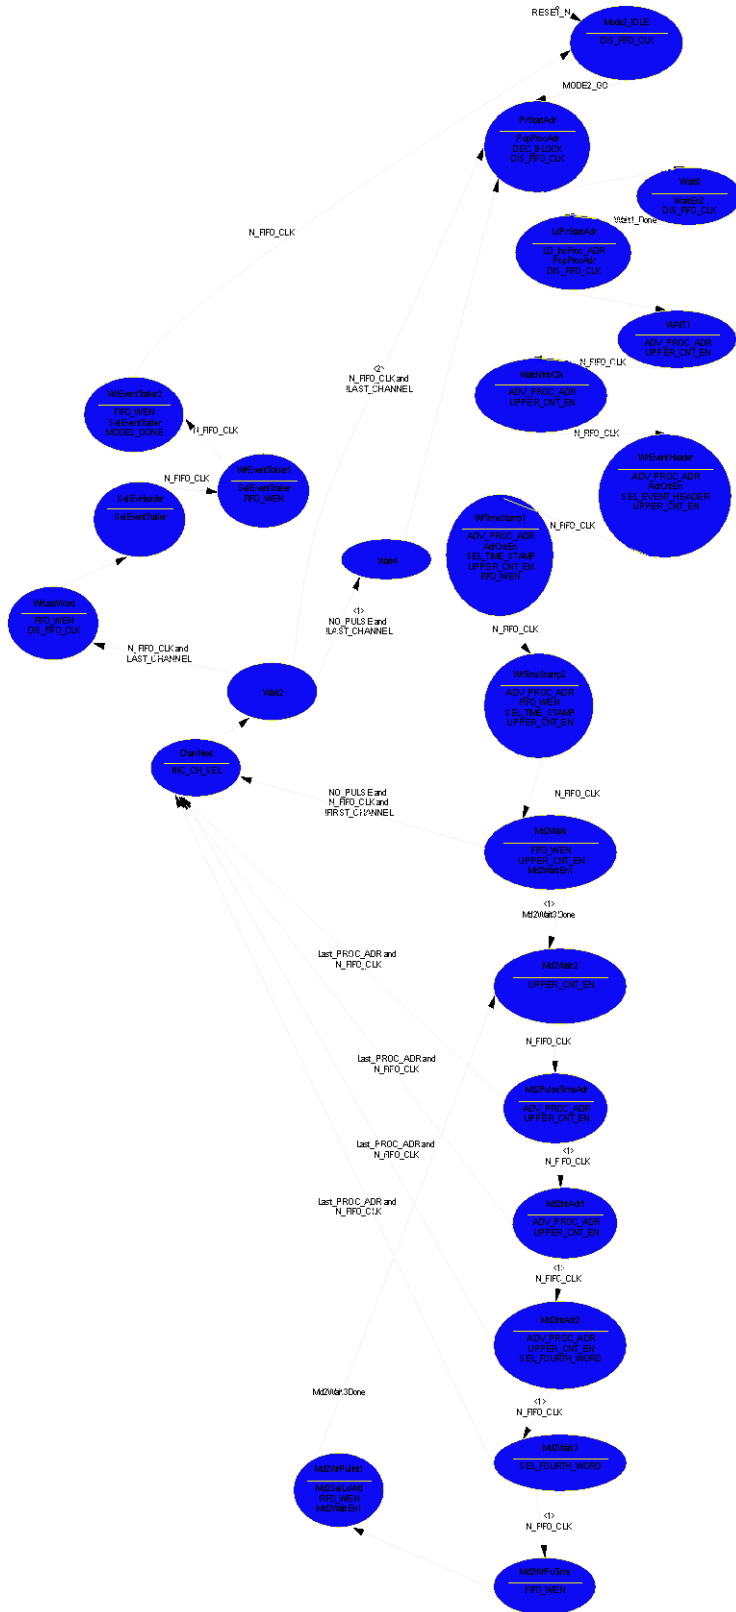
RESET_N

Mode2_IDLE
DIS_FIFO_CLK

MODE2_GO

FirStartAdr
PopProcAdr
DEC_BLOCK
DIS_FIFO_CLK

Wait0
WaitEn2
DIS_FIFO_CLK

Wait1_Done

LdFirStartAdr
LD_hoProc_ADR
PopProcAdr
DIS_FIFO_CLK

N_FIFO_CLK

Wait1
ADV_PROC_ADR
UPPER_CNT_EN

N_FIFO_CLK

WaitNextCh
ADV_PROC_ADR
UPPER_CNT_EN

<2>
N_FIFO_CLK and
!LAST_CHANNEL

N_FIFO_CLK

WrEventHeader
ADV_PROC_ADR
AdrCntEn
SEL_EVENT_HEADER
UPPER_CNT_EN

WrEventTrailer2
FIFO_WEN
SelEventTrailer
MODE_DONE

N_FIFO_CLK

WrEventTrailer1
SelEventTrailer
FIFO_WEN

N_FIFO_CLK

SelEvtHeader
SelEventTrailer

N_FIFO_CLK

WrTimeStamp1
ADV_PROC_ADR
AdrCntEn
SEL_TIME_STAMP
UPPER_CNT_EN
FIFO_WEN

Wait4

WrLastWord
FIFO_WEN
DIS_FIFO_CLK

<1>
NO_PULSE and
!LAST_CHANNEL

N_FIFO_CLK

N_FIFO_CLK and
LAST_CHANNEL

WrTimeStamp2
ADV_PROC_ADR
FIFO_WEN
SEL_TIME_STAMP
UPPER_CNT_EN

Wait2

ChanNext
INC_CH_SEL

NO_PULSE and
N_FIFO_CLK and
!FIRST_CHANNEL

N_FIFO_CLK

Md2Wait
FIFO_WEN
UPPER_CNT_EN
Md2WaitEn1

<1>
Md2Wait3Done

Last_PROC_ADR and
N_FIFO_CLK

Md2Wait2
UPPER_CNT_EN

N_FIFO_CLK

Last_PROC_ADR and
N_FIFO_CLK

Md2PulseTimeAdr
ADV_PROC_ADR
UPPER_CNT_EN

Last_PROC_ADR and
N_FIFO_CLK

<1>
N_FIFO_CLK

Last_PROC_ADR and
N_FIFO_CLK

Md2IntAdr1
ADV_PROC_ADR
UPPER_CNT_EN

<1>
N_FIFO_CLK

Md2IntAdr2
ADV_PROC_ADR
UPPER_CNT_EN
SEL_FOURTH_WORD

Md2Wait3Done

<1>
N_FIFO_CLK

Md2Wait3
SEL_FOURTH_WORD

Md2WrPulse1
Md2SelLoWd
FIFO_WEN
Md2WaitEn1

<1>
N_FIFO_CLK

Md2WrPulTime
FIFO_WEN